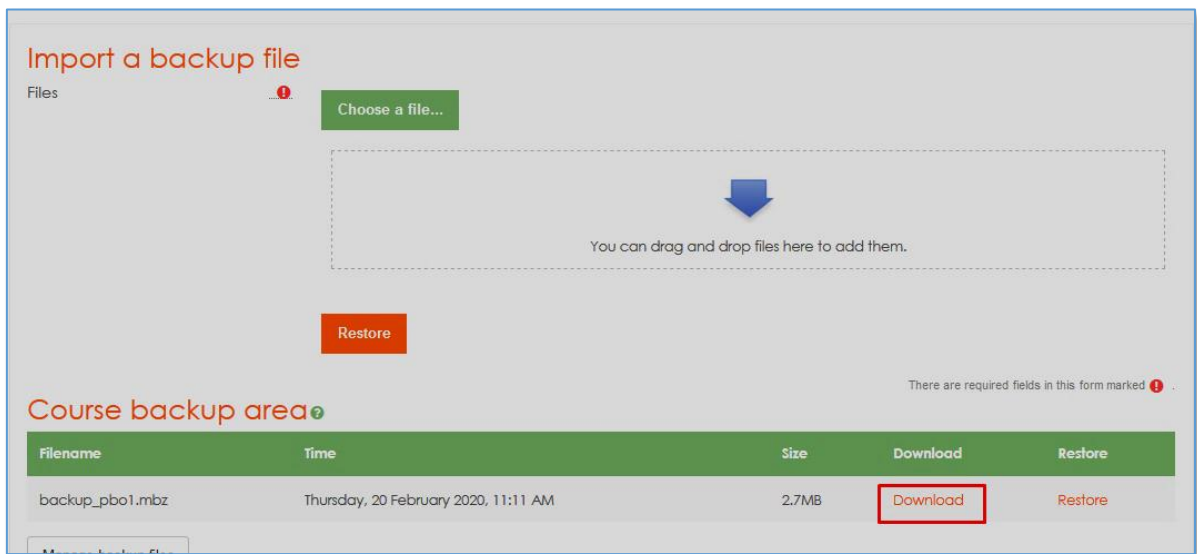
Import a backup file

Files

Choose a file...

You can drag and drop files here to add them.

Restore

There are required fields in this form marked .

Course backup area

| Filename | Time | Size | Download | Restore |
|---|---|---|---|---|
| backup_pbo1.mbz | Thursday, 20 February 2020, 11:11 AM | 2.7MB | Download | Restore |

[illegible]